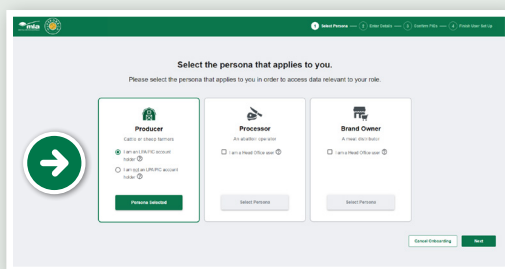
mla

1 Select Persona — 2 Enter Details — 3 Confirm PICs — 4 Finish User Set Up

Select the persona that applies to you.

Please select the persona that applies to you in order to access data relevant to your role.

Producer
Cattle or sheep farmers

I am an LPA PIC account holder

I am not an LPA PIC account holder

Persona Selected

Processor
An abattoir type site

I am a Head Office user

Select Persona

Brand Owner
A meat distributor

I am a Head Office user

Select Persona

Cancel Onboarding

Next